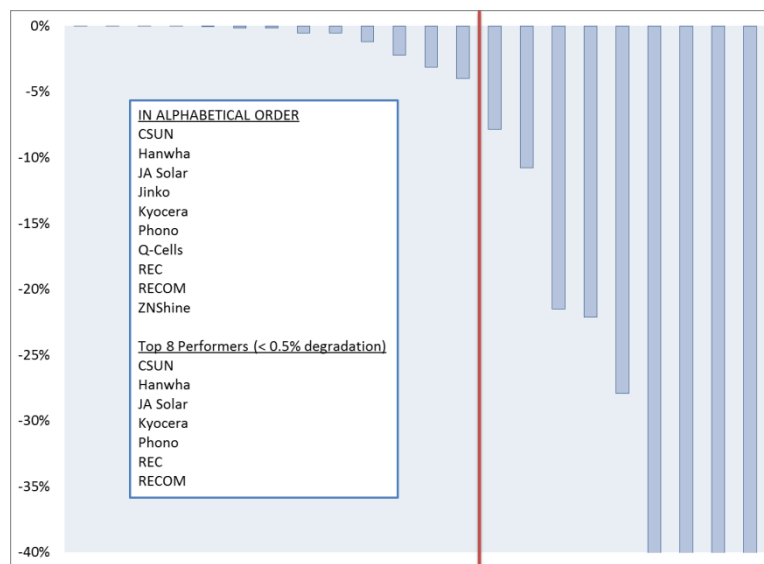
0%
-5%
-10%
-15%
-20%
-25%
-30%
-35%
-40%

IN ALPHABETICAL ORDER
CSUN
Hanwha
JA Solar
Jinko
Kyocera
Phono
Q-Cells
REC
RECOM
ZNShine

Top 8 Performers (< 0.5% degradation)
CSUN
Hanwha
JA Solar
Kyocera
Phono
REC
RECOM